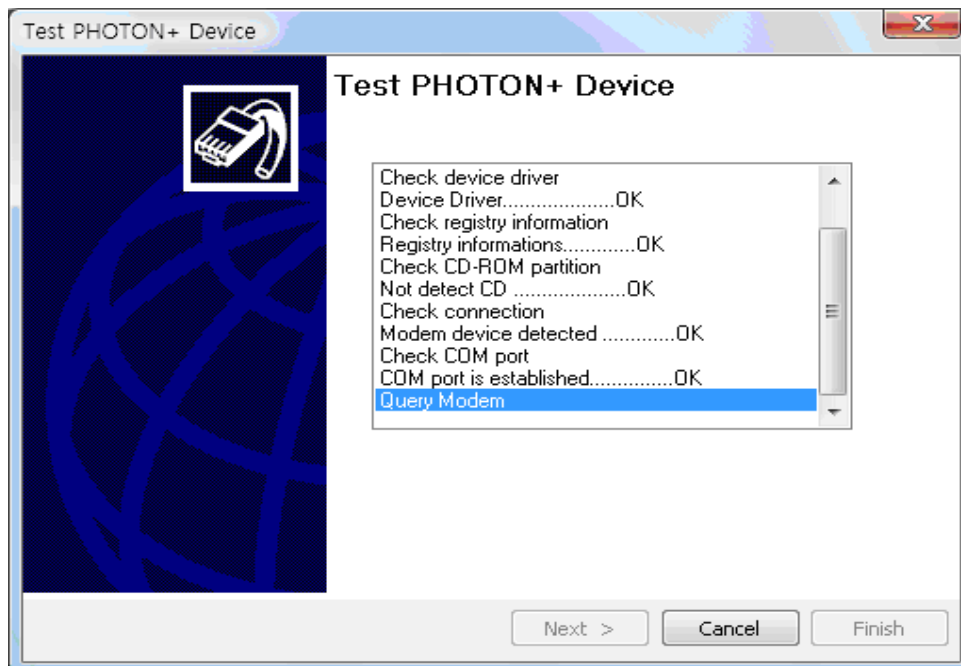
Test PHOTON+ Device

Test PHOTON+ Device

Check device driver
Device Driver...................OK
Check registry information
Registry informations............OK
Check CD-ROM partition
Not detect CD ...................OK
Check connection
Modem device detected ............OK
Check COM port
COM port is established..............OK
Query Modem

Next >
Cancel
Finish